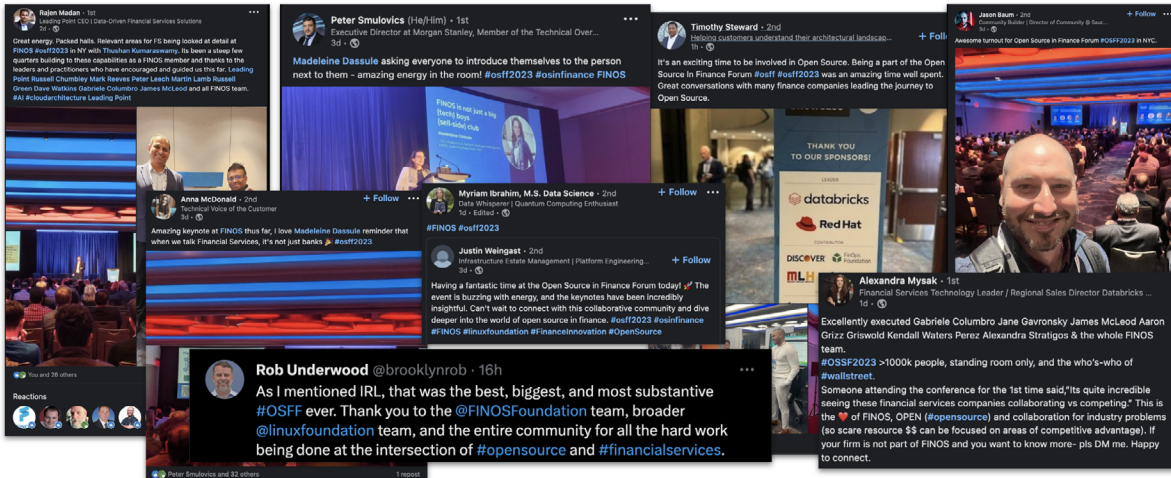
Rajen Madan • 1st
Leading Point CEO | Data-Driven Financial Services Solutions
2d

Great energy. Packed halls. Relevant areas for FS being looked at detail at FINOS #osff2023 in NY with Thushan Kumaraswamy. Its been a steep few quarters building to these capabilities as a FINOS member and thanks to the leaders and practitioners who have encouraged and guided us this far. Leading Point Russell Chumbley Mark Reeves Peter Leech Martin Lamb Russell Green Dave Watkins Gabriele Columbro James McLeod and all FINOS team. #AI #cloudarchitecture Leading Point

You and 28 others

Reactions

Peter Smulovics (He/Him) • 1st
Executive Director at Morgan Stanley, Member of the Technical Over...
3d

Madeleine Dassule asking everyone to introduce themselves to the person next to them – amazing energy in the room! #osff2023 #osinfinance FINOS

FINOS is not just a big (tech) boys (sell-side) club

Timothy Steward • 2nd
Helping customers understand their architectural landscap...
1h

+ Follow

It's an exciting time to be involved in Open Source. Being a part of the Open Source In Finance Forum #osff #osff2023 was an amazing time well spent. Great conversations with many finance companies leading the journey to Open Source.

THANK YOU TO OUR SPONSORS!
databricks
Red Hat
DISCOVER
FINOS Foundation
MLH

Jason Baum • 2nd
Community Builder | Director of Community @ Sau...
+ Follow

Awesome turnout for Open Source in Finance Forum #OSFF2023 in NYC.

Anna McDonald • 2nd
Technical Voice of the Customer
3d
+ Follow

Amazing keynote at FINOS thus far, I love Madeleine Dassule reminder that when we talk Financial Services, it's not just banks 🎉 #osff2023

Myriam Ibrahim, M.S. Data Science • 2nd
Data Whisperer | Quantum Computing Enthusiast
1d • Edited
+ Follow

#FINOS #osff2023

Justin Weingast • 2nd
Infrastructure Estate Management | Platform Engineering...
3d
+ Follow

Having a fantastic time at the Open Source in Finance Forum today! 🚀 The event is buzzing with energy, and the keynotes have been incredibly insightful. Can't wait to connect with this collaborative community and dive deeper into the world of open source in finance. #osff2023 #osinfinance #FINOS #linuxfoundation #FinanceInnovation #OpenSource

Alexandra Mysak • 1st
Financial Services Technology Leader / Regional Sales Director Databricks ...
1d

Excellently executed Gabriele Columbro Jane Gavronsky James McLeod Aaron Grizz Griswold Kendall Waters Perez Alexandra Stratigos & the whole FINOS team.
#OSFF2023 >1000k people, standing room only, and the who's-who of #wallstreet.
Someone attending the conference for the 1st time said,"Its quite incredible seeing these financial services companies collaborating vs competing." This is the ❤️ of FINOS, OPEN (#opensource) and collaboration for industry problems (so scare resource $$ can be focused on areas of competitive advantage). If your firm is not part of FINOS and you want to know more- pls DM me. Happy to connect.

Rob Underwood @brooklynrob • 16h
As I mentioned IRL, that was the best, biggest, and most substantive #OSFF ever. Thank you to the @FINOSFoundation team, broader @linuxfoundation team, and the entire community for all the hard work being done at the intersection of #opensource and #financialservices.

Peter Smulovics and 32 others
1 repost